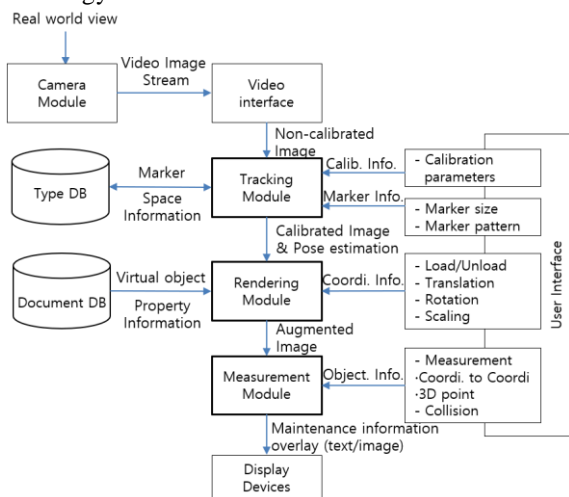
Real world view

Camera Module

Video Image Stream

Video interface

Non-calibrated Image

Type DB

Marker

Space Information

Tracking Module

Calib. Info.

- Calibration parameters

Marker Info.

- Marker size
- Marker pattern

Calibrated Image & Pose estimation

Document DB

Virtual object

Property Information

Rendering Module

Coordi. Info.

- Load/Unload
- Translation
- Rotation
- Scaling

User Interface

Augmented Image

Measurement Module

Object. Info.

- Measurement
·Coordi. to Coordi
·3D point
- Collision

Maintenance information overlay (text/image)

Display Devices